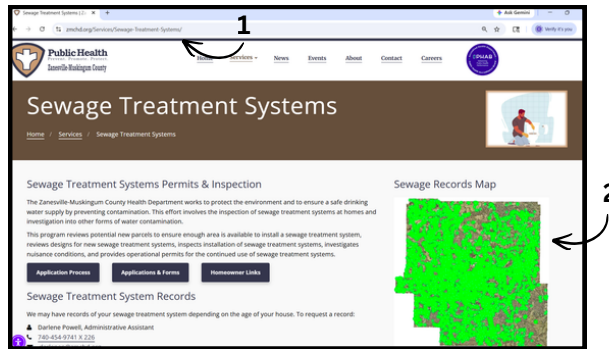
Sewage Treatment Systems | Z... × +

Ask Gemini

zmchd.org/Services/Sewage-Treatment-Systems/

1

Verify it's you

Public Health
Prevent. Promote. Protect.
Zanesville-Muskingum County

Home Services News Events About Contact Careers

PHAB

Sewage Treatment Systems

Home / Services / Sewage Treatment Systems

Sewage Treatment Systems Permits & Inspection

The Zanesville-Muskingum County Health Department works to protect the environment and to ensure a safe drinking water supply by preventing contamination. This effort involves the inspection of sewage treatment systems at homes and investigation into other forms of water contamination.

This program reviews potential new parcels to ensure enough area is available to install a sewage treatment system, reviews designs for new sewage treatment systems, inspects installation of sewage treatment systems, investigates nuisance conditions, and provides operational permits for the continued use of sewage treatment systems.

Application Process

Applications & Forms

Homeowner Links

Sewage Treatment System Records

We may have records of your sewage treatment system depending on the age of your house. To request a record:

Darlene Powell, Administrative Assistant

740-454-9741 X 226

Sewage Records Map

2